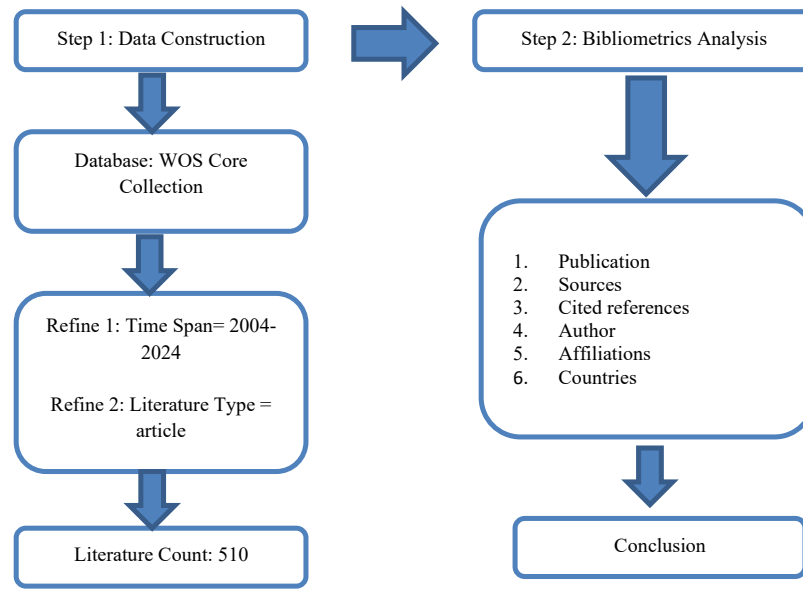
Step 1: Data Construction

Database: WOS Core Collection

Refine 1: Time Span= 2004-2024

Refine 2: Literature Type = article

Literature Count: 510

Step 2: Bibliometrics Analysis

1. Publication
2. Sources
3. Cited references
4. Author
5. Affiliations
6. Countries

Conclusion